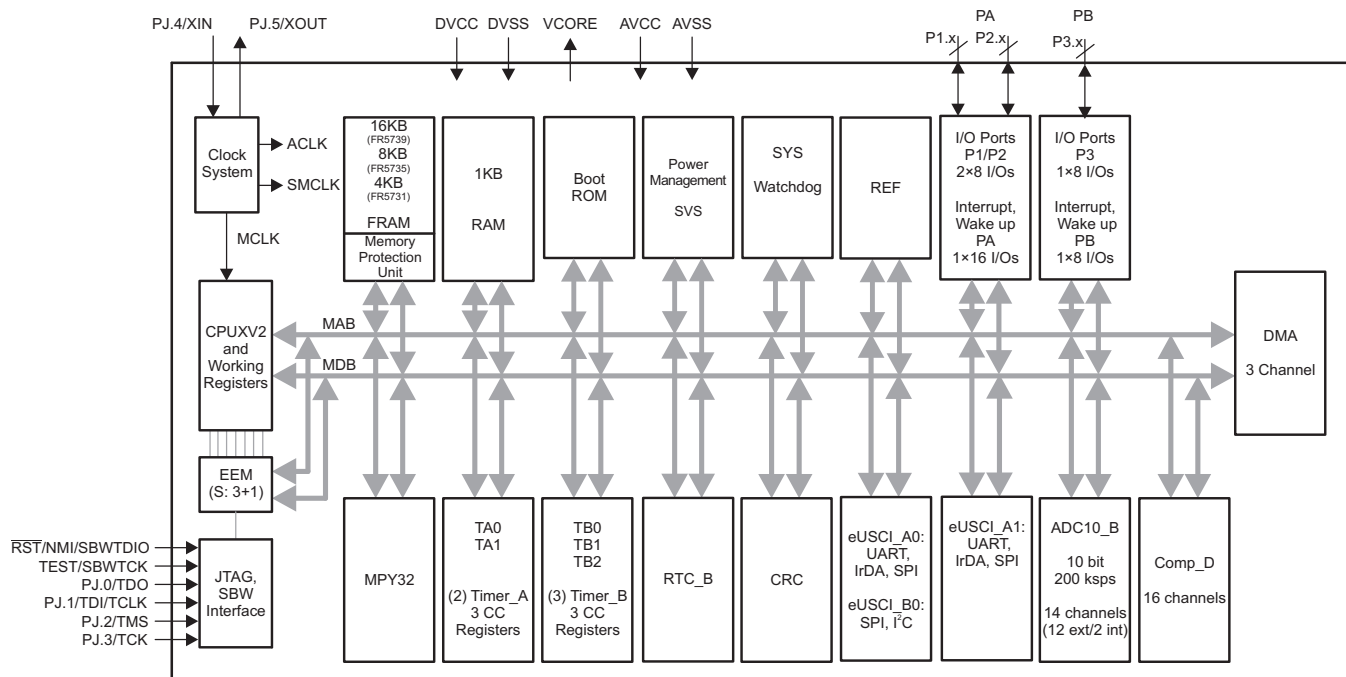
PJ.4/XIN PJ.5/XOUT

DVCC DVSS VCORE AVCC AVSS

PA PB

P1.x P2.x P3.x

Clock System

ACLK

SMCLK

MCLK

16KB (FR5739) 8KB (FR5735) 4KB (FR5731) FRAM

Memory Protection Unit

1KB RAM

Boot ROM

Power Management SVS

SYS Watchdog

REF

I/O Ports P1/P2 2×8 I/Os Interrupt, Wake up PA 1×16 I/Os

I/O Ports P3 1×8 I/Os Interrupt, Wake up PB 1×8 I/Os

CPUXV2 and Working Registers

MAB

MDB

DMA 3 Channel

EEM (S: 3+1)

$\overline{RST}$/NMI/SBWTDIO

TEST/SBWTCK

PJ.0/TDO

PJ.1/TDI/TCLK

PJ.2/TMS

PJ.3/TCK

JTAG, SBW Interface

MPY32

TA0 TA1 (2) Timer_A 3 CC Registers

TB0 TB1 TB2 (3) Timer_B 3 CC Registers

RTC_B

CRC

eUSCI_A0: UART, IrDA, SPI eUSCI_B0: SPI, I$^2$C

eUSCI_A1: UART, IrDA, SPI

ADC10_B 10 bit 200 ksps 14 channels (12 ext/2 int)

Comp_D 16 channels